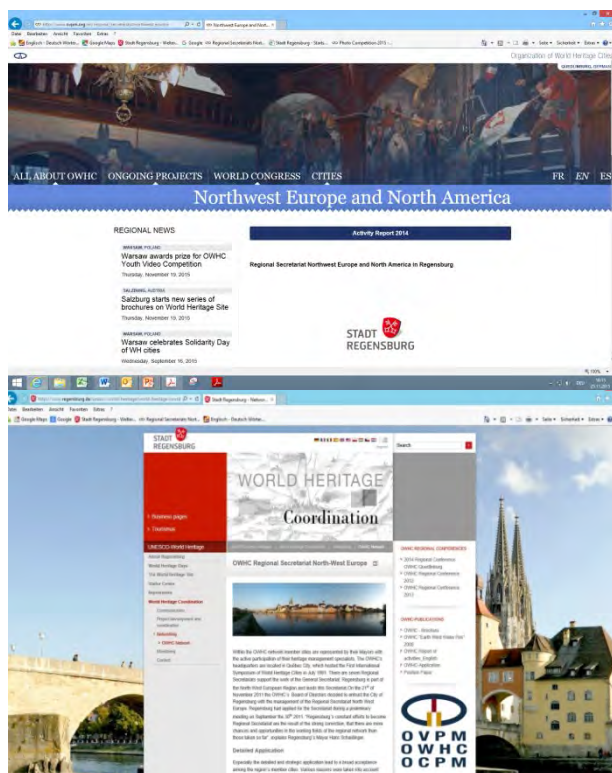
Northwest Europe and North America

Organization of World Heritage Cities

ALL ABOUT OWHC ONGOING PROJECTS WORLD CONGRESS CITIES

FR EN ES

REGIONAL NEWS

WARSAW, POLAND
Warsaw awards prize for OWHC Youth Video Competition
Thursday, November 19, 2015

SALZBURG, AUSTRIA
Salzburg starts new series of brochures on World Heritage Site
Thursday, November 19, 2015

WARSAW, POLAND
Warsaw celebrates Solidarity Day of WH cities
Wednesday, September 16, 2015

Activity Report 2014

Regional Secretariat Northwest Europe and North America in Regensburg

STADT REGENSBURG

Datei Bearbeiten Ansicht Favoriten Extras ?

STADT REGENSBURG

WORLD HERITAGE
Coordination

Search

Business pages
Tourismus

UNESCO-World Heritage

OWHC Regional Secretariat North-West Europe

OWHC REGIONAL CONFERENCES

OWHC PUBLICATIONS

Detailed Application

OVPM
OWHC
OCPM